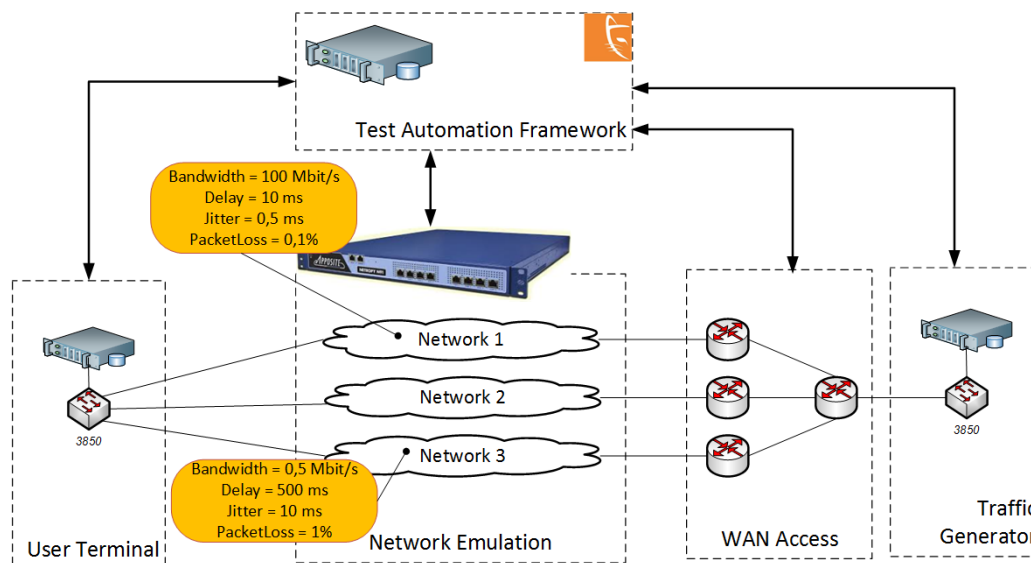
Test Automation Framework

Bandwidth = 100 Mbit/s
Delay = 10 ms
Jitter = 0,5 ms
PacketLoss = 0,1%

APPOSITE

Network 1

Network 2

Network 3

3850

3850

Bandwidth = 0,5 Mbit/s
Delay = 500 ms
Jitter = 10 ms
PacketLoss = 1%

User Terminal

Network Emulation

WAN Access

Traffic
Generator